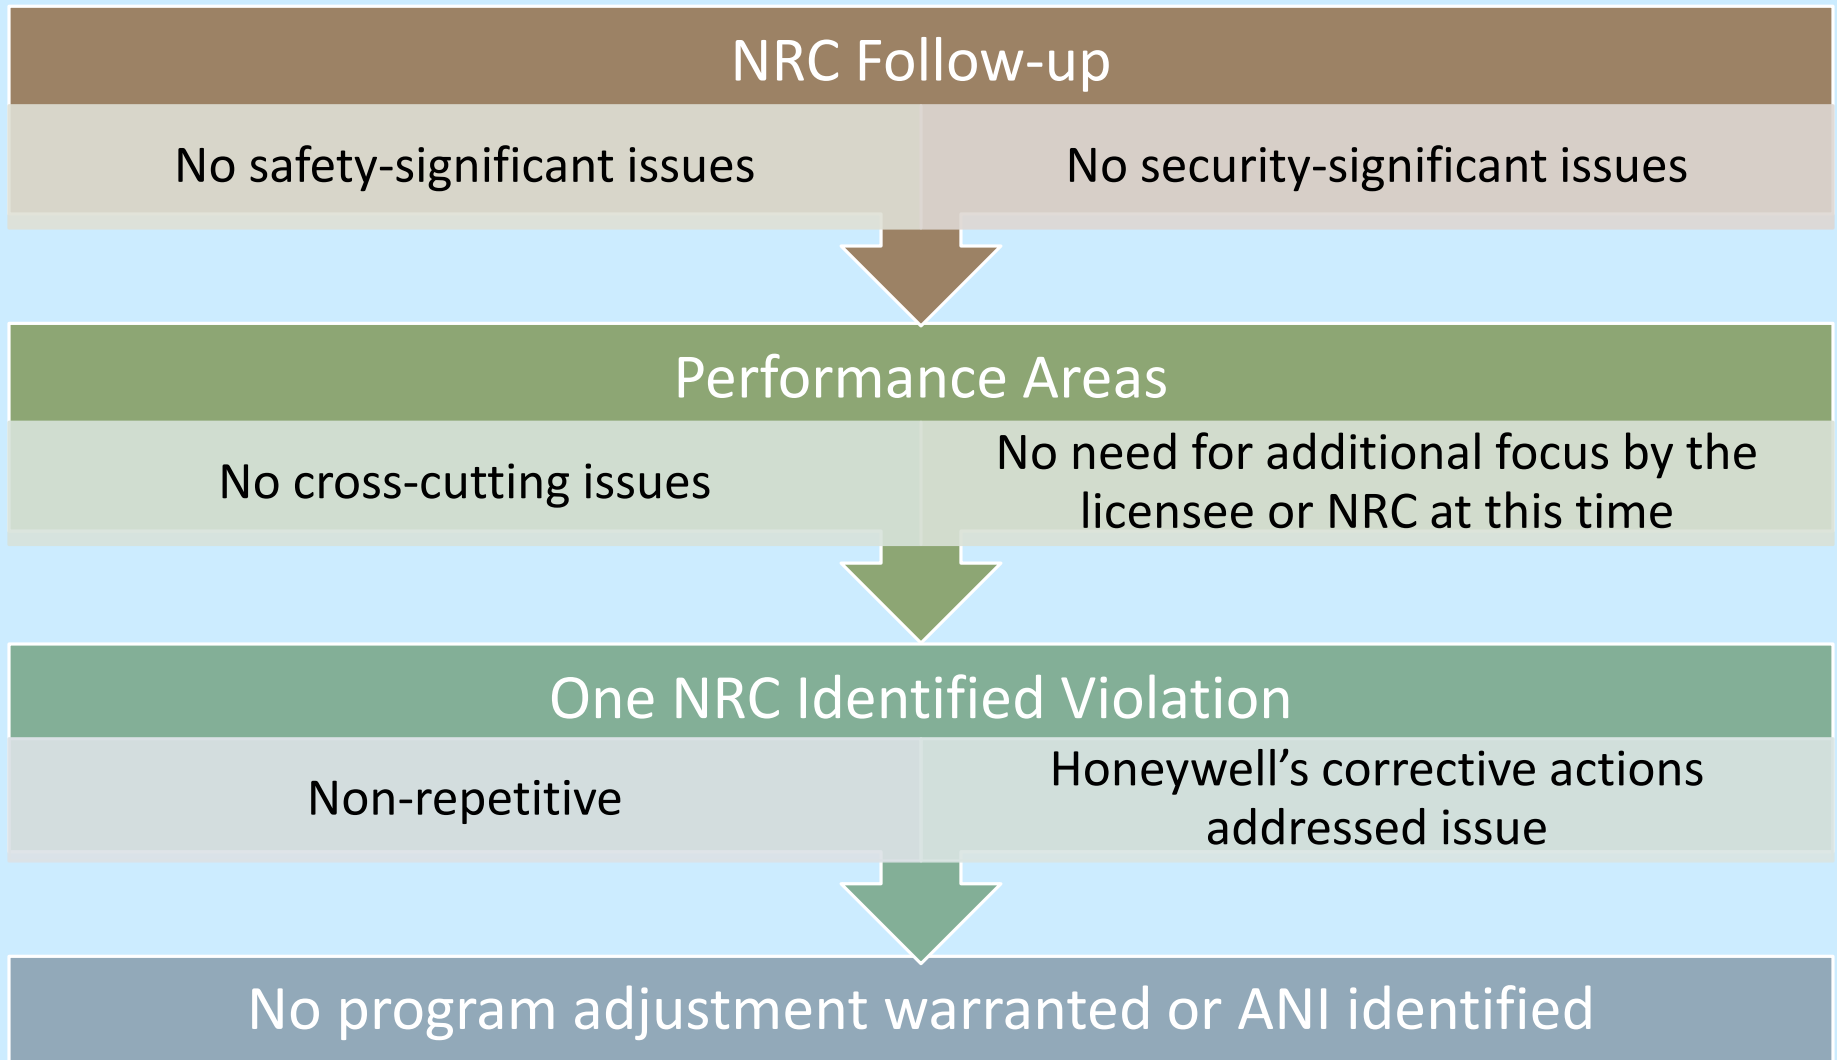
NRC Follow-up

No safety-significant issues

No security-significant issues

Performance Areas

No cross-cutting issues

No need for additional focus by the licensee or NRC at this time

One NRC Identified Violation

Non-repetitive

Honeywell’s corrective actions addressed issue

No program adjustment warranted or ANI identified